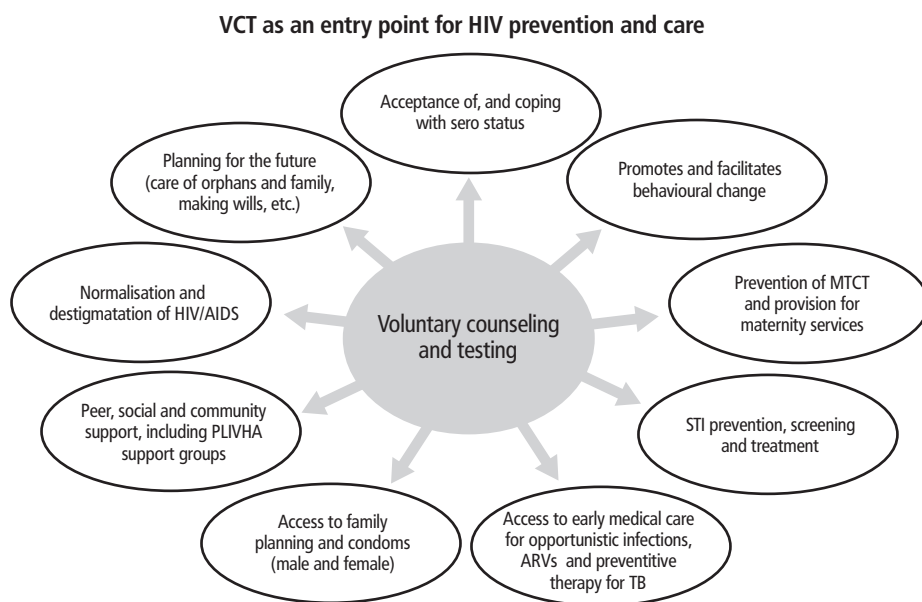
VCT as an entry point for HIV prevention and care

Voluntary counseling and testing

Acceptance of, and coping with sero status

Promotes and facilitates behavioural change

Prevention of MTCT and provision for maternity services

STI prevention, screening and treatment

Access to early medical care for opportunistic infections, ARVs and preventitive therapy for TB

Access to family planning and condoms (male and female)

Peer, social and community support, including PLIVHA support groups

Normalisation and destigmatation of HIV/AIDS

Planning for the future (care of orphans and family, making wills, etc.)